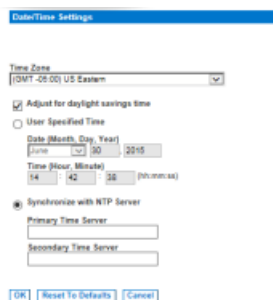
Date/Time Settings

Time Zone
(GMT -05:00) US Eastern

Adjust for daylight savings time

User Specified Time

Date (Month, Day, Year)
June 30 , 2015

Time (Hour, Minute)
14 : 42 : 38 (hh:mm:ss)

Synchronize with NTP Server

Primary Time Server

Secondary Time Server

OK Reset To Defaults Cancel